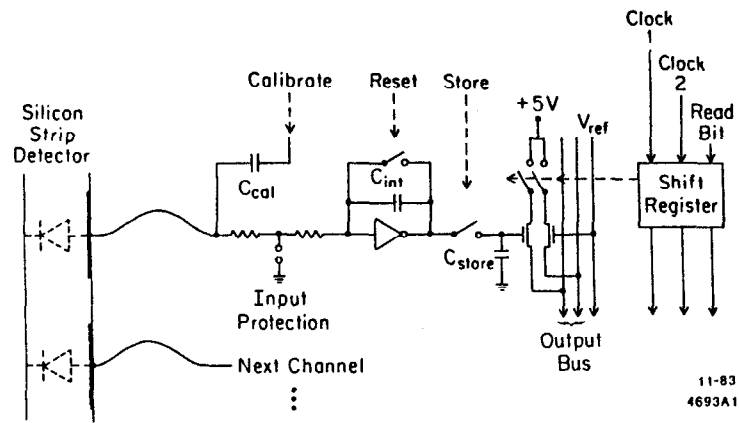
Clock 1

Clock 2

Read Bit

Calibrate

Reset

Store

Silicon Strip Detector

+5V

$V_{ref}$

$C_{cal}$

$C_{int}$

Shift Register

$C_{store}$

Input Protection

Output Bus

Next Channel

11-83
4693A1